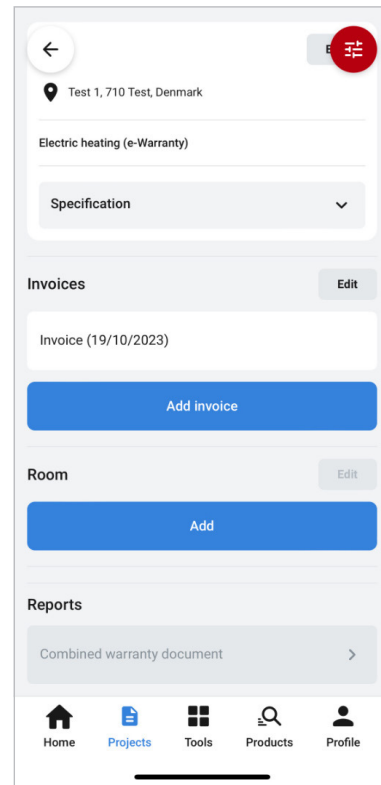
E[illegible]

Test 1, 710 Test, Denmark

Electric heating (e-Warranty)

Specification

Invoices

Edit

Invoice (19/10/2023)

Add invoice

Room

Edit

Add

Reports

Combined warranty document

Home

Projects

Tools

Products

Profile